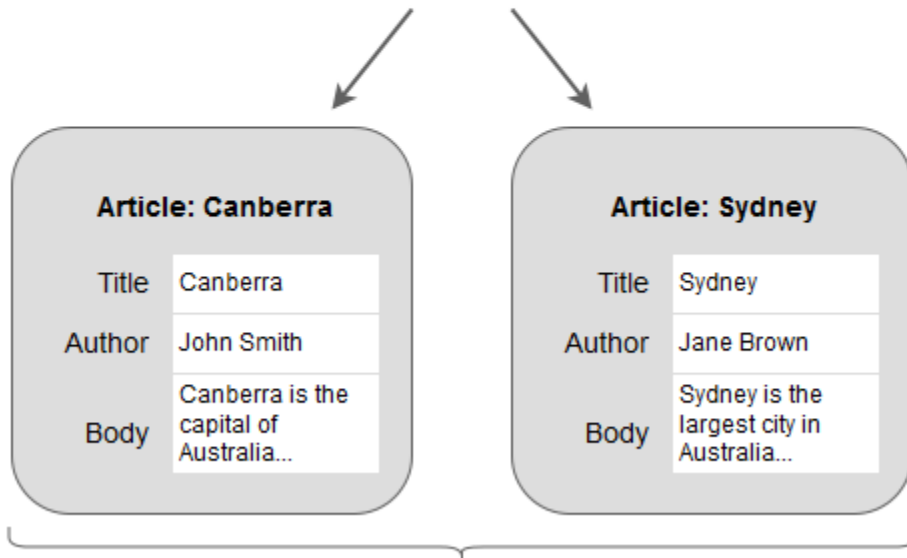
**Article: Canberra**

| | |
|---|---|
| Title | Canberra |
| Author | John Smith |
| Body | Canberra is the capital of Australia... |

**Article: Sydney**

| | |
|---|---|
| Title | Sydney |
| Author | Jane Brown |
| Body | Sydney is the largest city in Australia... |